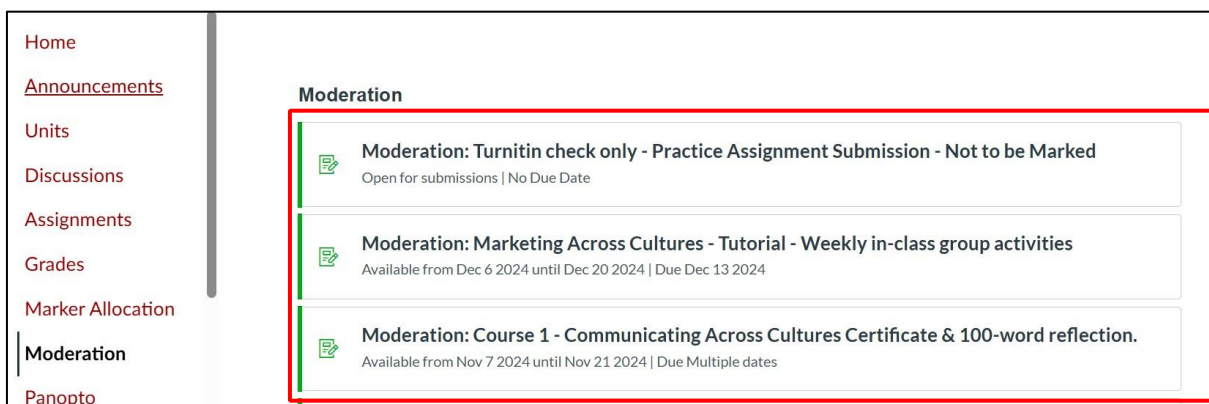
Home
Announcements
Units
Discussions
Assignments
Grades
Marker Allocation
Moderation
Panopto

Moderation

Moderation: Turnitin check only - Practice Assignment Submission - Not to be Marked
Open for submissions | No Due Date

Moderation: Marketing Across Cultures - Tutorial - Weekly in-class group activities
Available from Dec 6 2024 until Dec 20 2024 | Due Dec 13 2024

Moderation: Course 1 - Communicating Across Cultures Certificate & 100-word reflection.
Available from Nov 7 2024 until Nov 21 2024 | Due Multiple dates